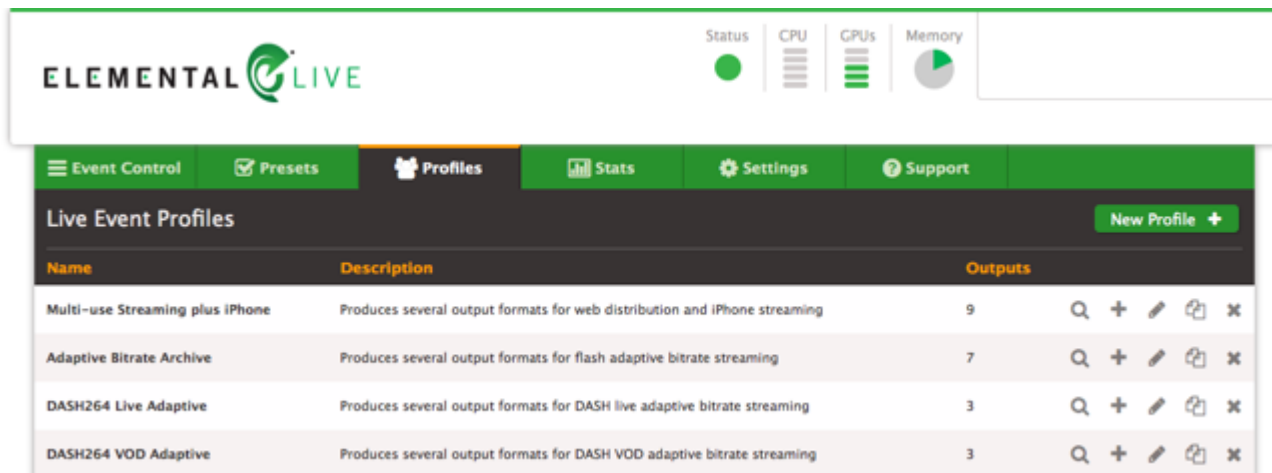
ELEMENTAL LIVE

Status CPU GPUs Memory

Event Control | Presets | Profiles | Stats | Settings | Support

Live Event Profiles

New Profile +

| Name | Description | Outputs |
|---|---|---|
| Multi-use Streaming plus iPhone | Produces several output formats for web distribution and iPhone streaming | 9 |
| Adaptive Bitrate Archive | Produces several output formats for flash adaptive bitrate streaming | 7 |
| DASH264 Live Adaptive | Produces several output formats for DASH live adaptive bitrate streaming | 3 |
| DASH264 VOD Adaptive | Produces several output formats for DASH VOD adaptive bitrate streaming | 3 |